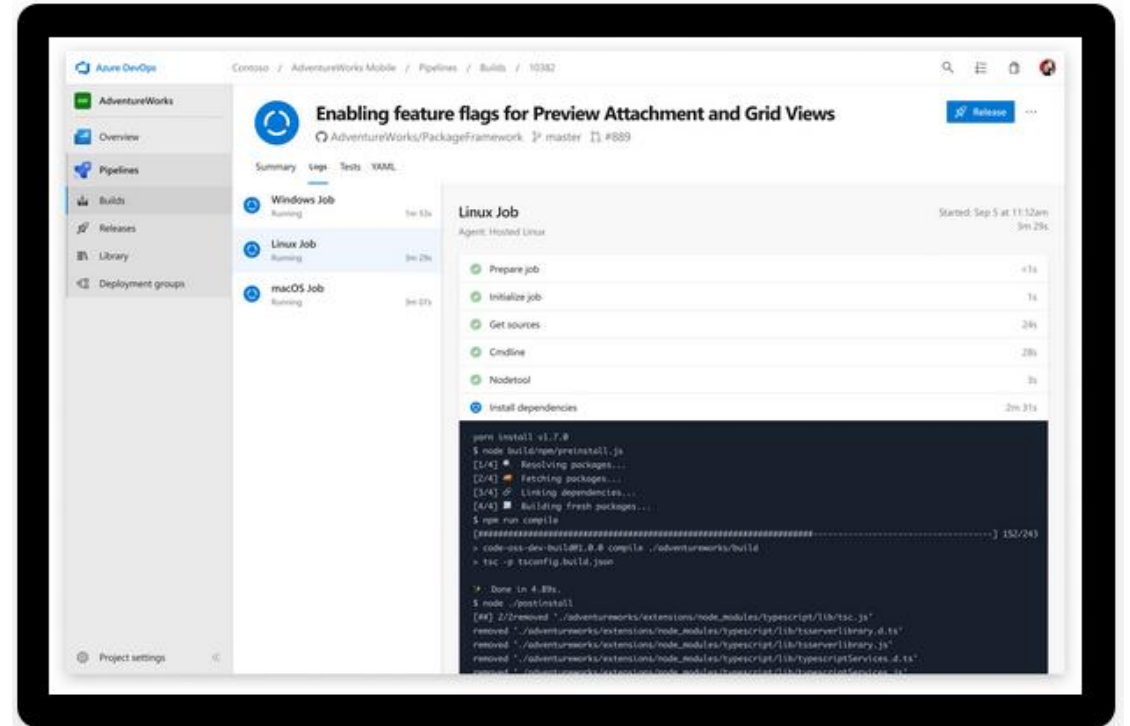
Azure DevOps

Contoso / AdventureWorks Mobile / Pipelines / Builds / 10382

AdventureWorks

Overview

Pipelines

Builds

Releases

Library

Deployment groups

Project settings

Enabling feature flags for Preview Attachment and Grid Views

AdventureWorks/PackageFramework master #889

Release

Summary Logs Tests YAML

Windows Job
Running 1m 53s

Linux Job
Running 3m 29s

macOS Job
Running 3m 01s

Linux Job
Agent: Hosted Linux

Started: Sep 5 at 11:12am
3m 29s

Prepare job <1s

Initialize job 1s

Get sources 24s

Cmdline 28s

Nodetool 3s

Install dependencies 2m 31s

yarn install v1.7.0
$ node build/npm/preinstall.js
[1/4] Resolving packages...
[2/4] Fetching packages...
[3/4] Linking dependencies...
[4/4] Building fresh packages...
$ npm run compile
[##########################################################################--------------------------] 152/243
> code-oss-dev-build@1.0.0 compile ./adventureworks/build
> tsc -p tsconfig.build.json

Done in 4.89s.
$ node ./postinstall
[##] 2/2removed './adventureworks/extensions/node_modules/typescript/lib/tsc.js'
removed './adventureworks/extensions/node_modules/typescript/lib/tsserverlibrary.d.ts'
removed './adventureworks/extensions/node_modules/typescript/lib/tsserverlibrary.js'
removed './adventureworks/extensions/node_modules/typescript/lib/typescriptServices.d.ts'
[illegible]